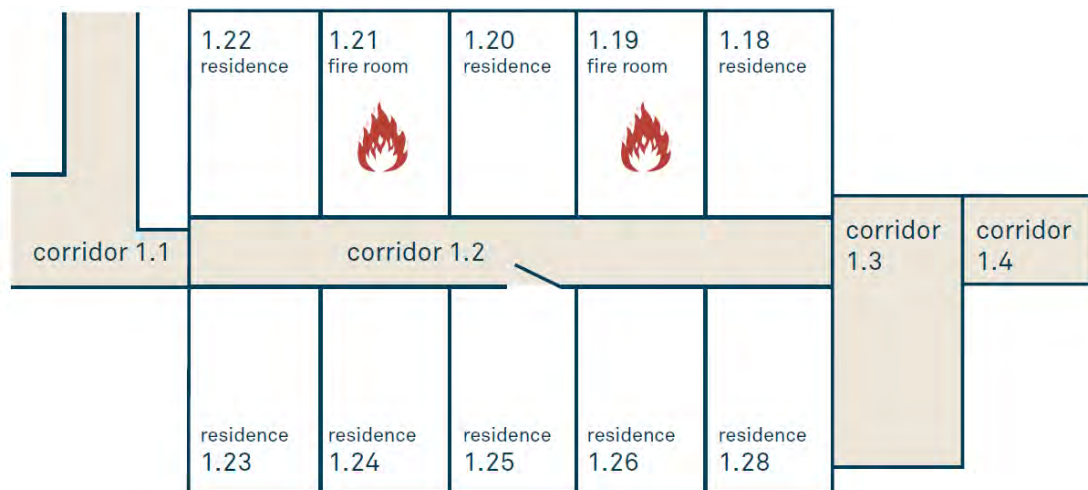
1.22
residence

1.21
fire room

1.20
residence

1.19
fire room

1.18
residence

corridor 1.1

corridor 1.2

corridor 1.3

corridor 1.4

residence
1.23

residence
1.24

residence
1.25

residence
1.26

residence
1.28